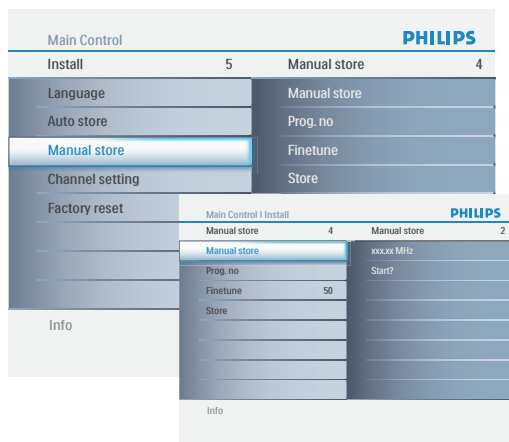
Main Control
PHILIPS
Install 5
Manual store 4
Language
Auto store
Manual store
Channel setting
Factory reset
Manual store
Prog. no
Finetune
Store
Info

Main Control | Install
PHILIPS
Manual store 4
Manual store 2
Manual store
Prog. no
Finetune 50
Store
xxx.xx MHz
Start?
Info